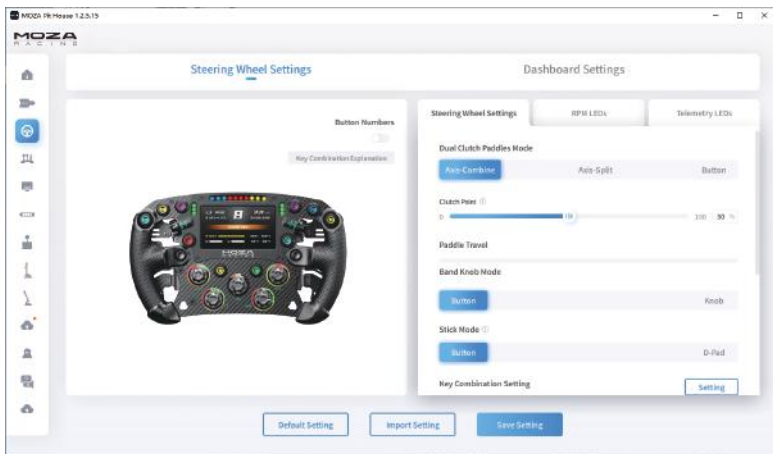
MOZA Pit House 1.2.5.15

MOZA RACING

Steering Wheel Settings

Dashboard Settings

Button Numbers

Key Combination Explanation

MOZA

Steering Wheel Settings

RPM LEDs

Telemetry LEDs

Dual Clutch Paddles Mode

Axis-Combine

Axis-Split

Button

Clutch Point

0

100

30 %

Paddle Travel

Band Knob Mode

Button

Knob

Stick Mode

Button

D-Pad

Key Combination Setting

Setting

Default Setting

Import Setting

Save Setting